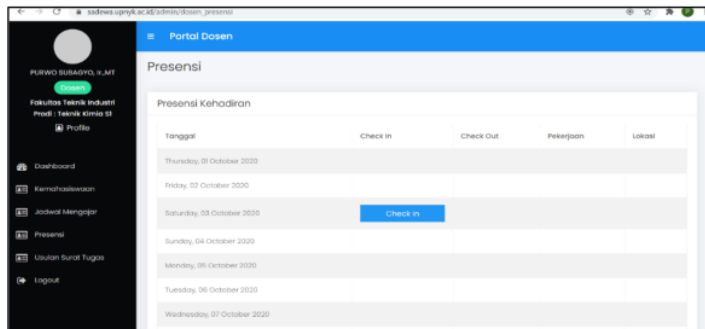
sadewa.upnyk.ac.id/admin/dosen_presensi

PURWO SUBAGYO, Ir.,MT
Dosen
Fakultas Teknik Industri
Prodi : Teknik Kimia S1
Profile

Dashboard
Kemahasiswaan
Jadwal Mengajar
Presensi
Usulan Surat Tugas
Logout

≡ Portal Dosen

Presensi

Presensi Kehadiran

| Tanggal | Check In | Check Out | Pekerjaan | Lokasi |
|---|---|---|---|---|
| Thursday, 01 October 2020 | | | | |
| Friday, 02 October 2020 | | | | |
| Saturday, 03 October 2020 | Check In | | | |
| Sunday, 04 October 2020 | | | | |
| Monday, 05 October 2020 | | | | |
| Tuesday, 06 October 2020 | | | | |
| Wednesday, 07 October 2020 | | | | |